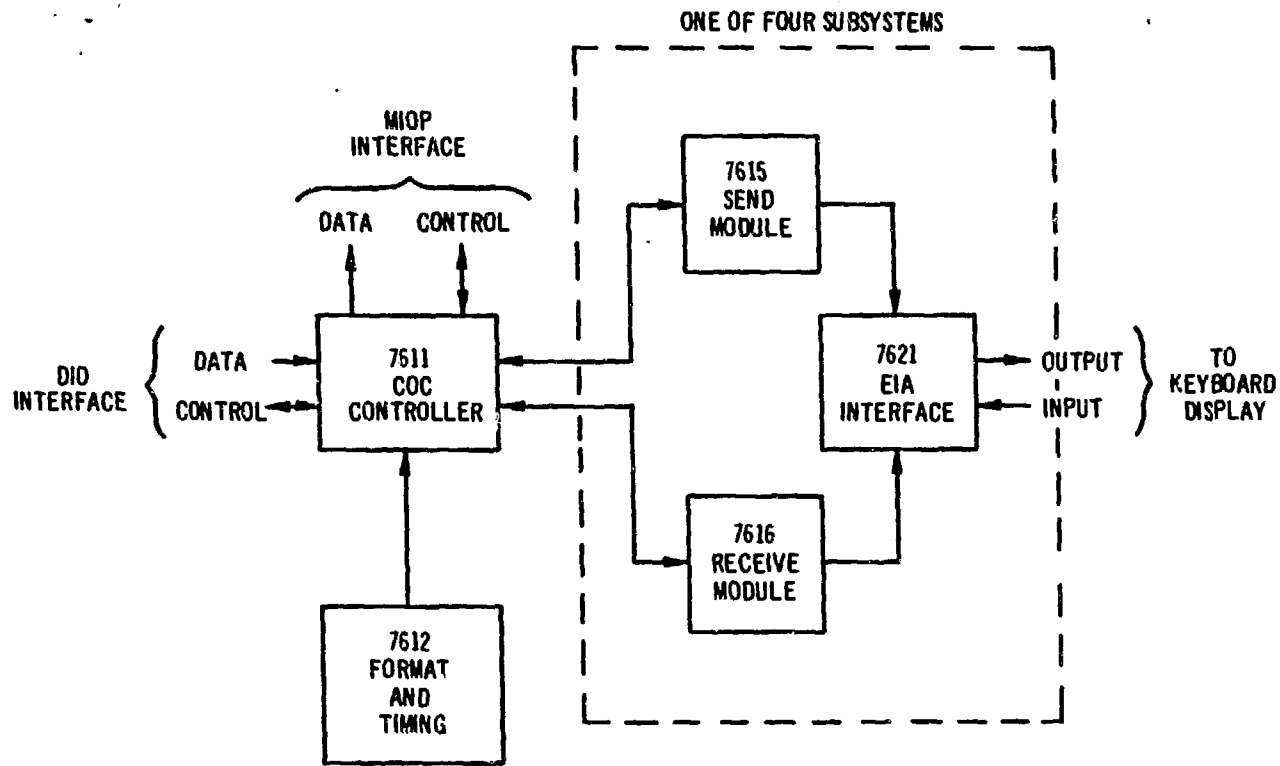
ONE OF FOUR SUBSYSTEMS

MIOP INTERFACE

DATA

CONTROL

DIO INTERFACE

DATA

CONTROL

7611 COC CONTROLLER

7615 SEND MODULE

7621 EIA INTERFACE

OUTPUT

INPUT

TO KEYBOARD DISPLAY

7616 RECEIVE MODULE

7612 FORMAT AND TIMNG